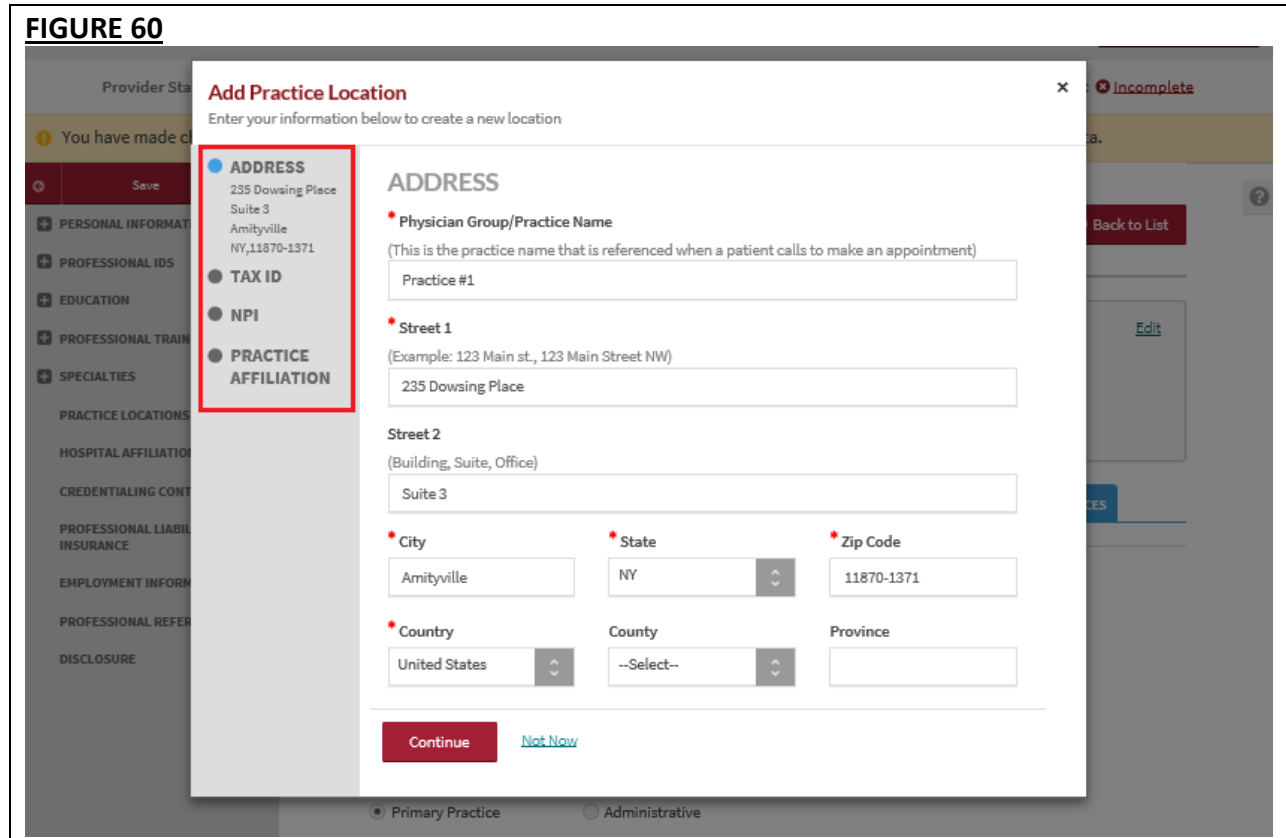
FIGURE 60

Provider Sta

Incomplete

You have made c

a.

Save

PERSONAL INFORMAT

PROFESSIONAL IDS

EDUCATION

PROFESSIONAL TRAIN

SPECIALTIES

PRACTICE LOCATIONS

HOSPITAL AFFILIATIO

CREDENTIALING CONT

PROFESSIONAL LIABIL INSURANCE

EMPLOYMENT INFORM

PROFESSIONAL REFER

DISCLOSURE

Back to List

Edit

CES

Add Practice Location

Enter your information below to create a new location

×

ADDRESS
235 Dowsing Place
Suite 3
Amityville
NY,11870-1371

TAX ID

NPI

PRACTICE AFFILIATION

ADDRESS

* Physician Group/Practice Name

(This is the practice name that is referenced when a patient calls to make an appointment)

Practice #1

* Street 1

(Example: 123 Main st., 123 Main Street NW)

235 Dowsing Place

Street 2

(Building, Suite, Office)

Suite 3

* City

Amityville

* State

NY

* Zip Code

11870-1371

* Country

United States

County

--Select--

Province

Continue

Not Now

Primary Practice

Administrative